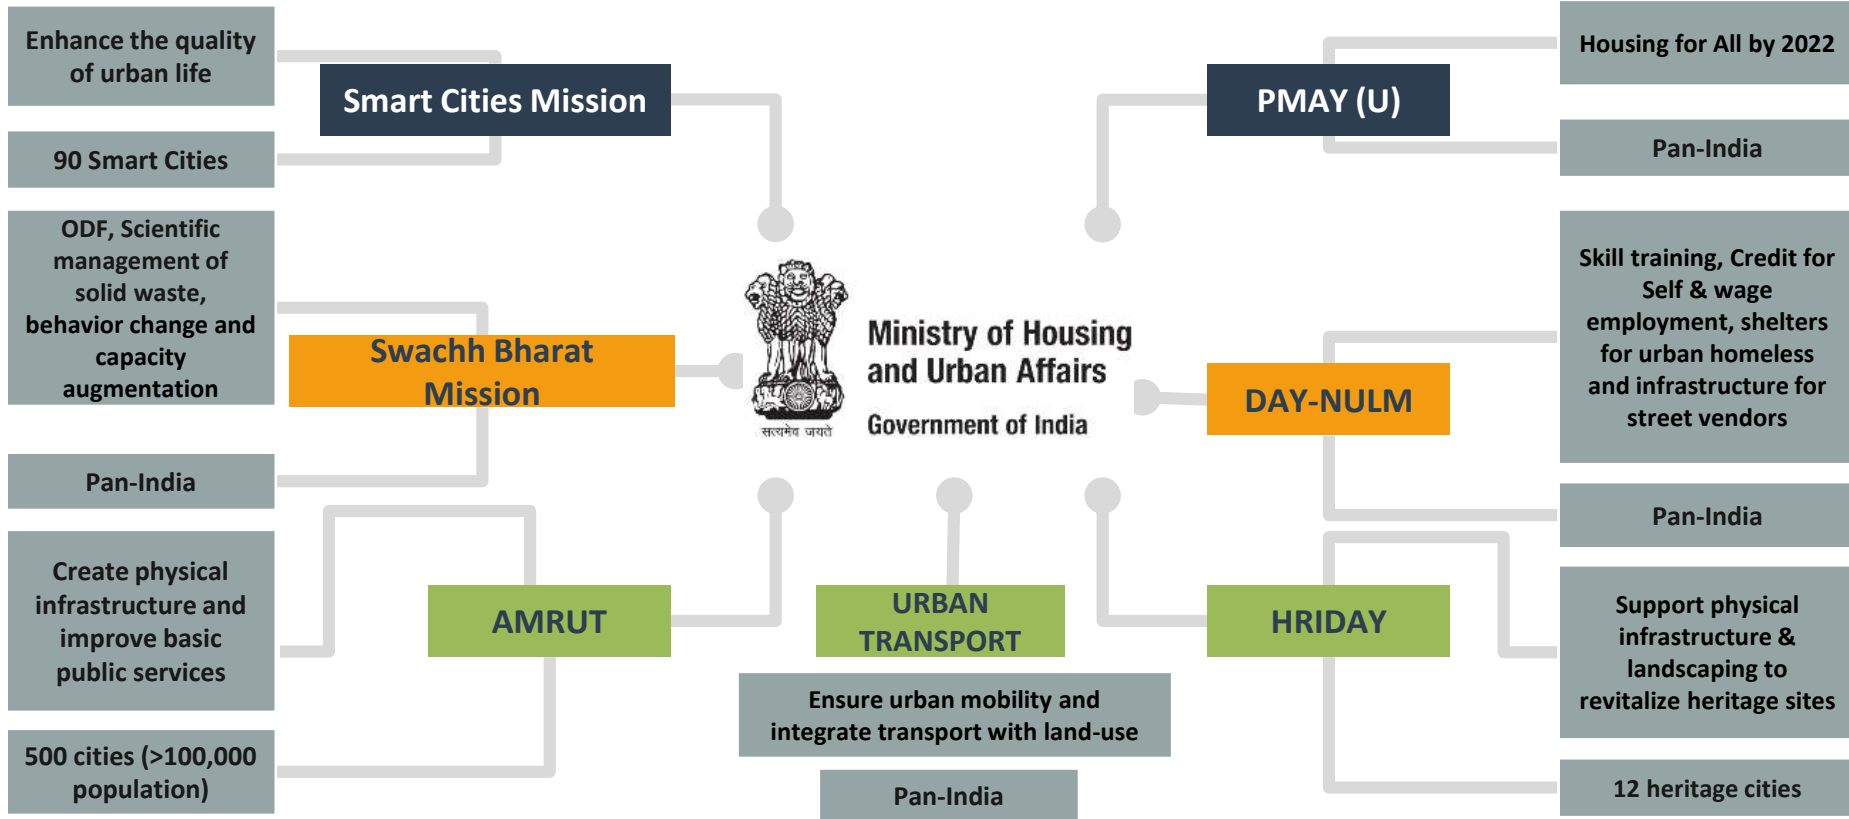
Enhance the quality of urban life

Smart Cities Mission

90 Smart Cities

PMAY (U)

Housing for All by 2022

Pan-India

ODF, Scientific management of solid waste, behavior change and capacity augmentation

Swachh Bharat Mission

Pan-India

सत्यमेव जयते

Ministry of Housing and Urban Affairs

Government of India

DAY-NULM

Skill training, Credit for Self & wage employment, shelters for urban homeless and infrastructure for street vendors

Pan-India

Create physical infrastructure and improve basic public services

AMRUT

500 cities (>100,000 population)

URBAN TRANSPORT

Ensure urban mobility and integrate transport with land-use

Pan-India

HRIDAY

Support physical infrastructure & landscaping to revitalize heritage sites

12 heritage cities